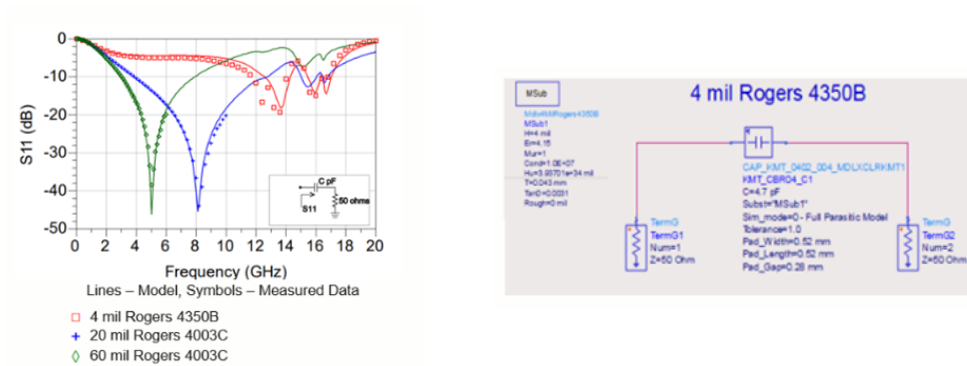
0
-10
-20
-30
-40
-50
S11 (dB)
0 2 4 6 8 10 12 14 16 18 20
Frequency (GHz)
C pF
S11
50 ohms
Lines – Model, Symbols – Measured Data
□ 4 mil Rogers 4350B
+ 20 mil Rogers 4003C
◊ 60 mil Rogers 4003C

MSub
4 mil Rogers 4350B
MdivMilRogers4350B
MSub1
H=4 mil
Er=4.15
Mur=1
Cond=1.0E+07
Hu=3.93701e+34 mil
T=0.043 mm
TanD=0.0031
Rough=0 mil
CAP_KMT_0402_004_MDLXCLRKMT1
KMT_CBR04_C1
C=4.7 pF
Subst="MSub1"
Sim_mode=0 - Full Parasitic Model
Tolerance=1.0
Pad_Width=0.52 mm
Pad_Length=0.52 mm
Pad_Gap=0.28 mm
TermG
TermG1
Num=1
Z=50 Ohm
TermG
TermG2
Num=2
Z=50 Ohm